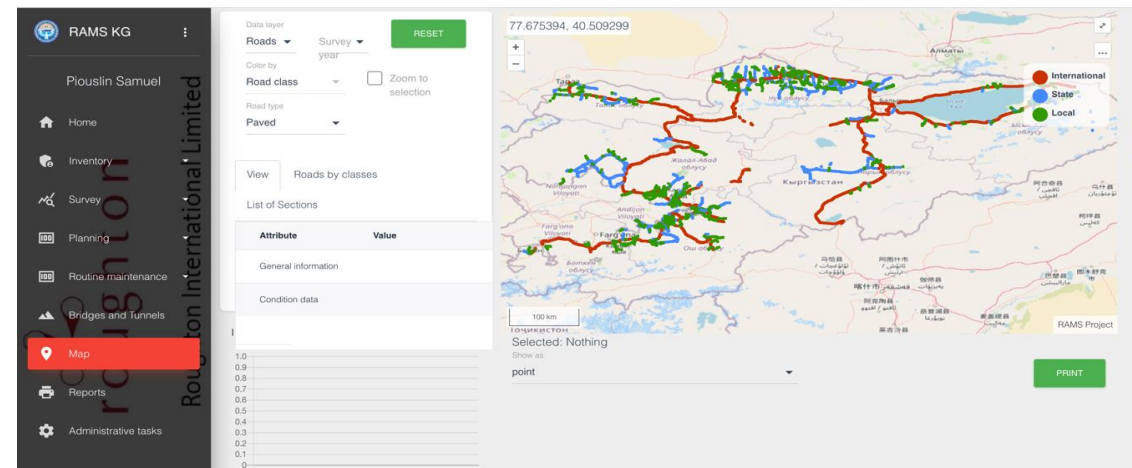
RAMS KG

Piouslin Samuel

Home

Inventory

Survey

Planning

Routine maintenance

Bridges and Tunnels

Map

Reports

Administrative tasks

Roughton International Limited

Data layer
Roads

Survey year

RESET

Color by
Road class

Zoom to selection

Road type
Paved

View | Roads by classes

List of Sections

| Attribute | Value |
|---|---|
| General information | |
| Condition data | |

1.0
0.9
0.8
0.7
0.6
0.5
0.4
0.3
0.2
0.1
0

77.675394, 40.509299

International
State
Local

Алматы
Кыргызстан
Fargʻona
Andijon Viloyati
Namangan Viloyati
Жалал-Абад облусу
Баткен облусу
Тоҷикистон

100 km

RAMS Project

Selected: Nothing
Show as
point

PRINT